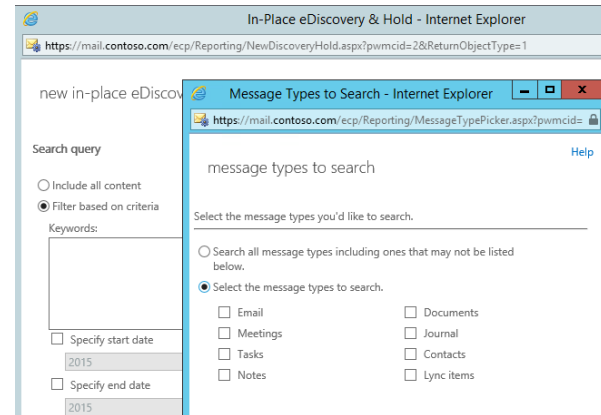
In-Place eDiscovery & Hold - Internet Explorer

https://mail.contoso.com/ecp/Reporting/NewDiscoveryHold.aspx?pwmcid=2&ReturnObjectType=1

new in-place eDiscov

Search query

Include all content

Filter based on criteria

Keywords:

Specify start date

2015

Specify end date

2015

Message Types to Search - Internet Explorer

https://mail.contoso.com/ecp/Reporting/MessageTypePicker.aspx?pwmcid=

Help

message types to search

Select the message types you'd like to search.

Search all message types including ones that may not be listed below.

Select the message types to search.

Email

Documents

Meetings

Journal

Tasks

Contacts

Notes

Lync items